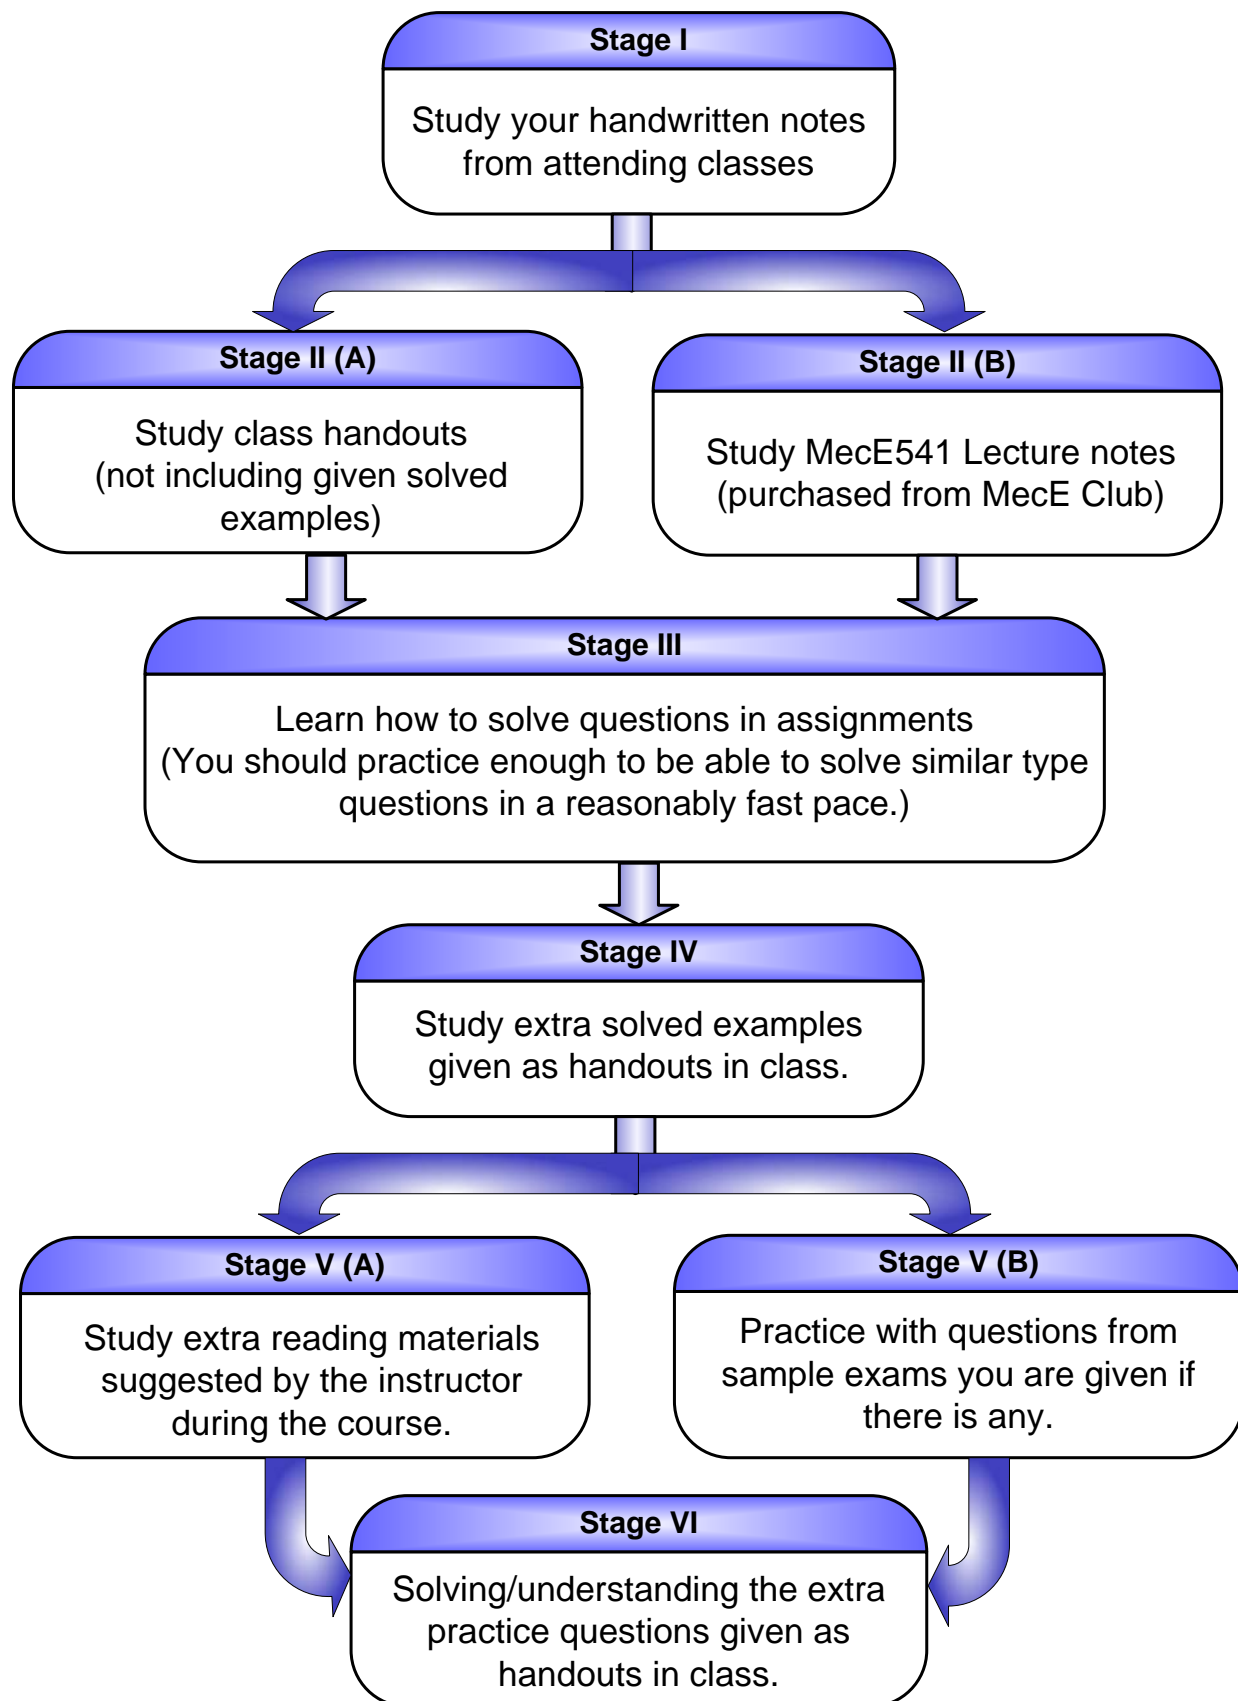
Stage I

Study your handwritten notes from attending classes

Stage II (A)

Study class handouts (not including given solved examples)

Stage II (B)

Study MecE541 Lecture notes (purchased from MecE Club)

Stage III

Learn how to solve questions in assignments (You should practice enough to be able to solve similar type questions in a reasonably fast pace.)

Stage IV

Study extra solved examples given as handouts in class.

Stage V (A)

Study extra reading materials suggested by the instructor during the course.

Stage V (B)

Practice with questions from sample exams you are given if there is any.

Stage VI

Solving/understanding the extra practice questions given as handouts in class.